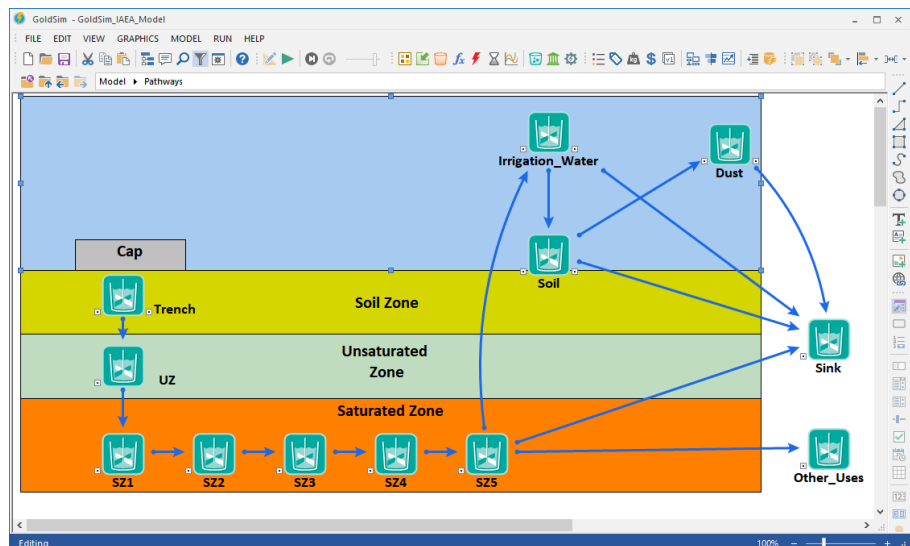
GoldSim - GoldSim_IAEA_Model

FILE EDIT VIEW GRAPHICS MODEL RUN HELP

Model ▸ Pathways

Irrigation_Water

Dust

Cap

Soil

Trench

Soil Zone

Sink

UZ

Unsaturated Zone

Saturated Zone

SZ1

SZ2

SZ3

SZ4

SZ5

Other_Uses

Editing

100%